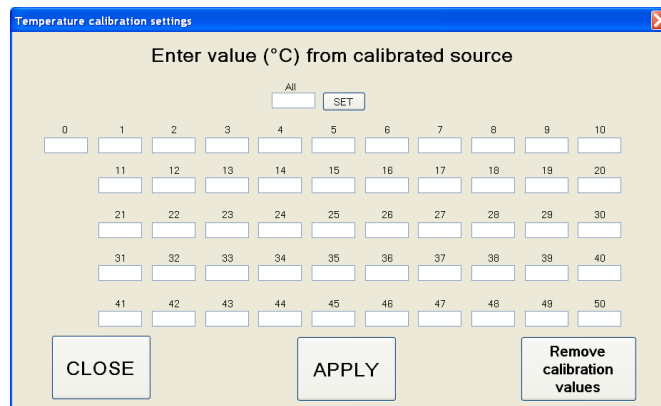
Temperature calibration settings

Enter value (°C) from calibrated source

All

SET

0 1 2 3 4 5 6 7 8 9 10

11 12 13 14 15 16 17 18 19 20

21 22 23 24 25 26 27 28 29 30

31 32 33 34 35 36 37 38 39 40

41 42 43 44 45 46 47 48 49 50

CLOSE

APPLY

Remove calibration values